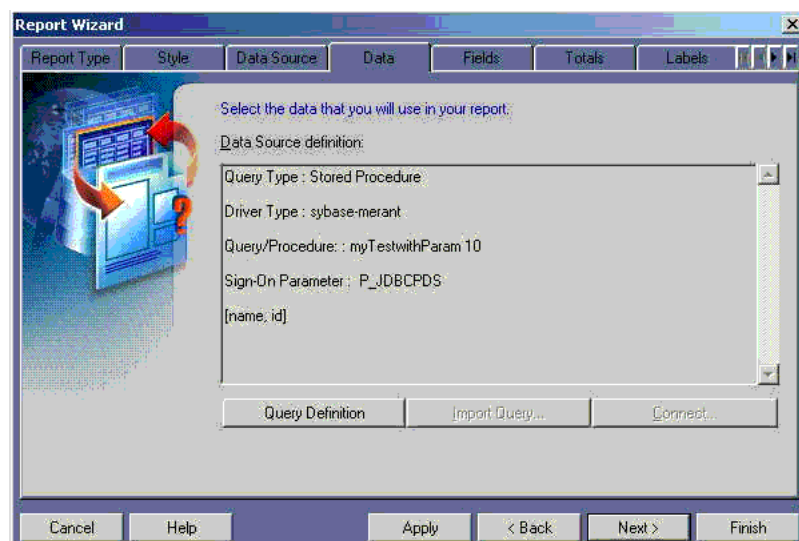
Report Wizard

Report Type | Style | Data Source | Data | Fields | Totals | Labels

Select the data that you will use in your report.

Data Source definition:

Query Type : Stored Procedure

Driver Type : sybase-merant

Query/Procedure: : myTestwithParam 10

Sign-On Parameter : P_JDBCPDS

[name, id]

Query Definition | Import Query... | Connect...

Cancel | Help | Apply | < Back | Next > | Finish